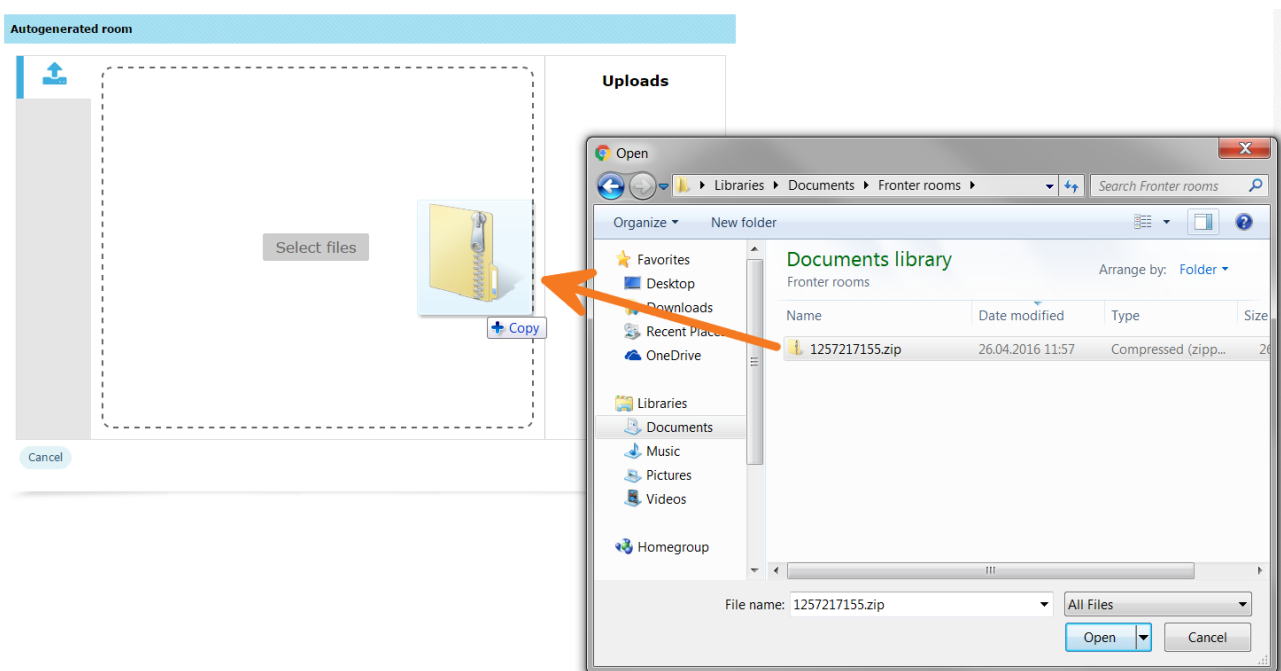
Autogenerated room

Uploads

Select files

+ Copy

Cancel

Open

Libraries ▸ Documents ▸ Fronter rooms ▸

Search Fronter rooms

Organize ▾ New folder

Favorites
Desktop
Downloads
Recent Places
OneDrive

Libraries
Documents
Music
Pictures
Videos

Homegroup

Documents library
Fronter rooms

Arrange by: Folder ▾

| Name | Date modified | Type | Size |
|---|---|---|---|
| 1257217155.zip | 26.04.2016 11:57 | Compressed (zipp... | 26 |

File name: 1257217155.zip

All Files

Open

Cancel